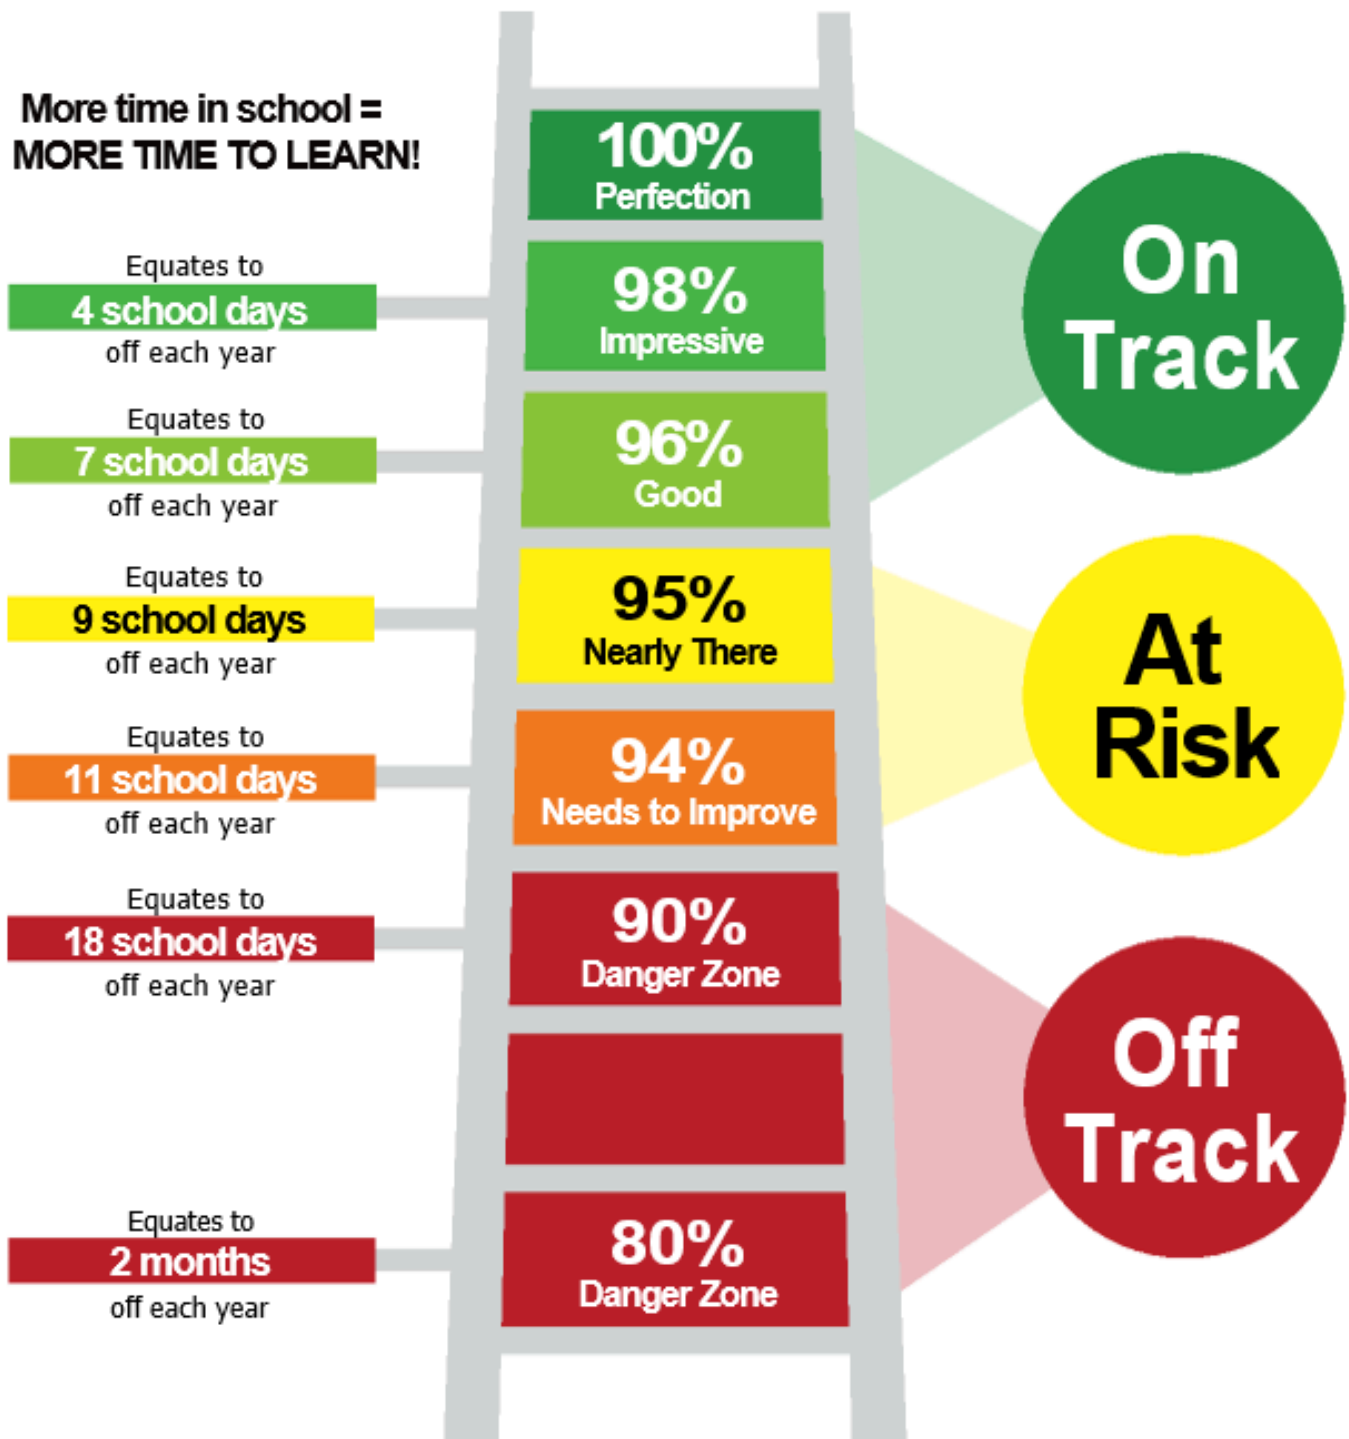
More time in school =
MORE TIME TO LEARN!

100%
Perfection

Equates to
4 school days
off each year

98%
Impressive

Equates to
7 school days
off each year

96%
Good

On Track

Equates to
9 school days
off each year

95%
Nearly There

Equates to
11 school days
off each year

94%
Needs to Improve

At Risk

Equates to
18 school days
off each year

90%
Danger Zone

Equates to
2 months
off each year

80%
Danger Zone

Off Track